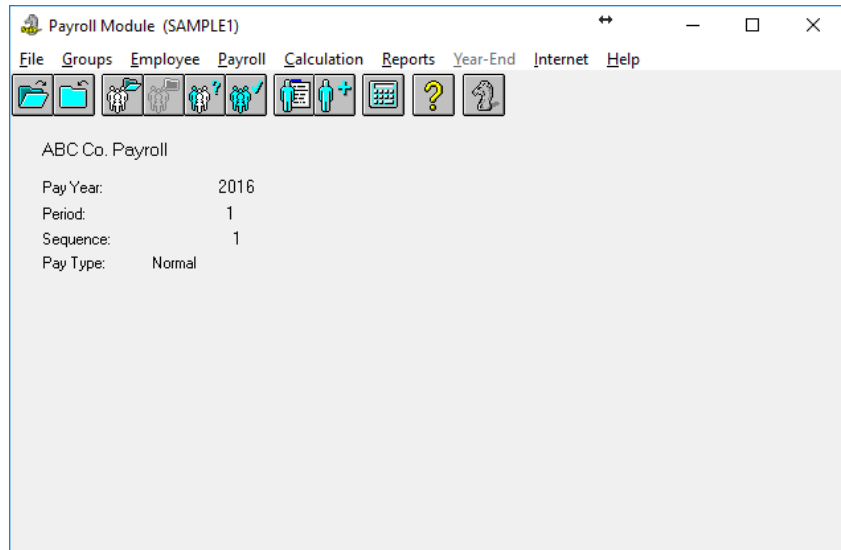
Payroll Module (SAMPLE1)

File Groups Employee Payroll Calculation Reports Year-End Internet Help

ABC Co. Payroll

| | |
|---|---|
| Pay Year: | 2016 |
| Period: | 1 |
| Sequence: | 1 |
| Pay Type: | Normal |